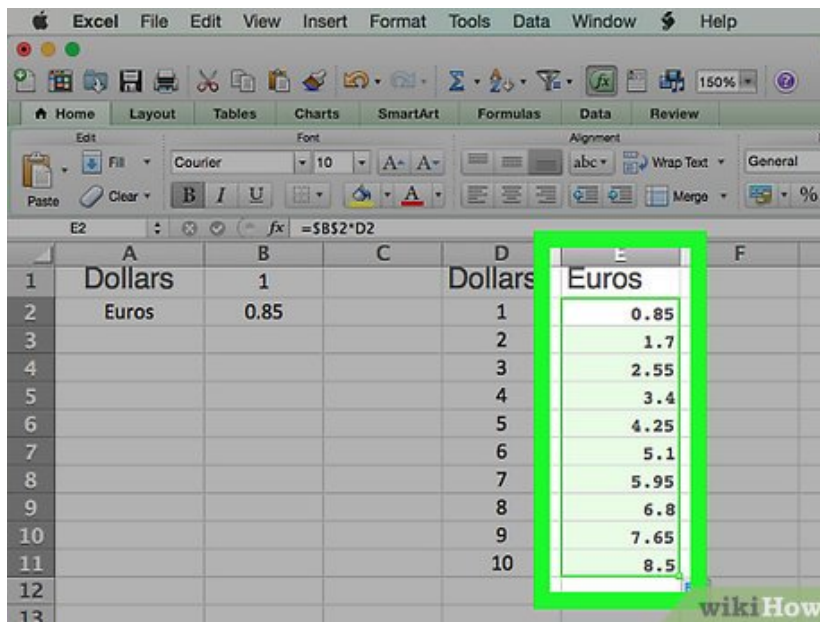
Excel File Edit View Insert Format Tools Data Window Help

150%

Home Layout Tables Charts SmartArt Formulas Data Review

Edit Font Alignment

Fill Courier 10 A- A- abc Wrap Text General

Paste Clear B I U A Merge %

E2 fx =$B$2*D2

| | A | B | C | D | E | F |
|---|---|---|---|---|---|---|
| 1 | Dollars | 1 | | Dollars | Euros | |
| 2 | Euros | 0.85 | | 1 | 0.85 | |
| 3 | | | | 2 | 1.7 | |
| 4 | | | | 3 | 2.55 | |
| 5 | | | | 4 | 3.4 | |
| 6 | | | | 5 | 4.25 | |
| 7 | | | | 6 | 5.1 | |
| 8 | | | | 7 | 5.95 | |
| 9 | | | | 8 | 6.8 | |
| 10 | | | | 9 | 7.65 | |
| 11 | | | | 10 | 8.5 | |
| 12 | | | | | | |
| 13 | | | | | | |

wikiHow